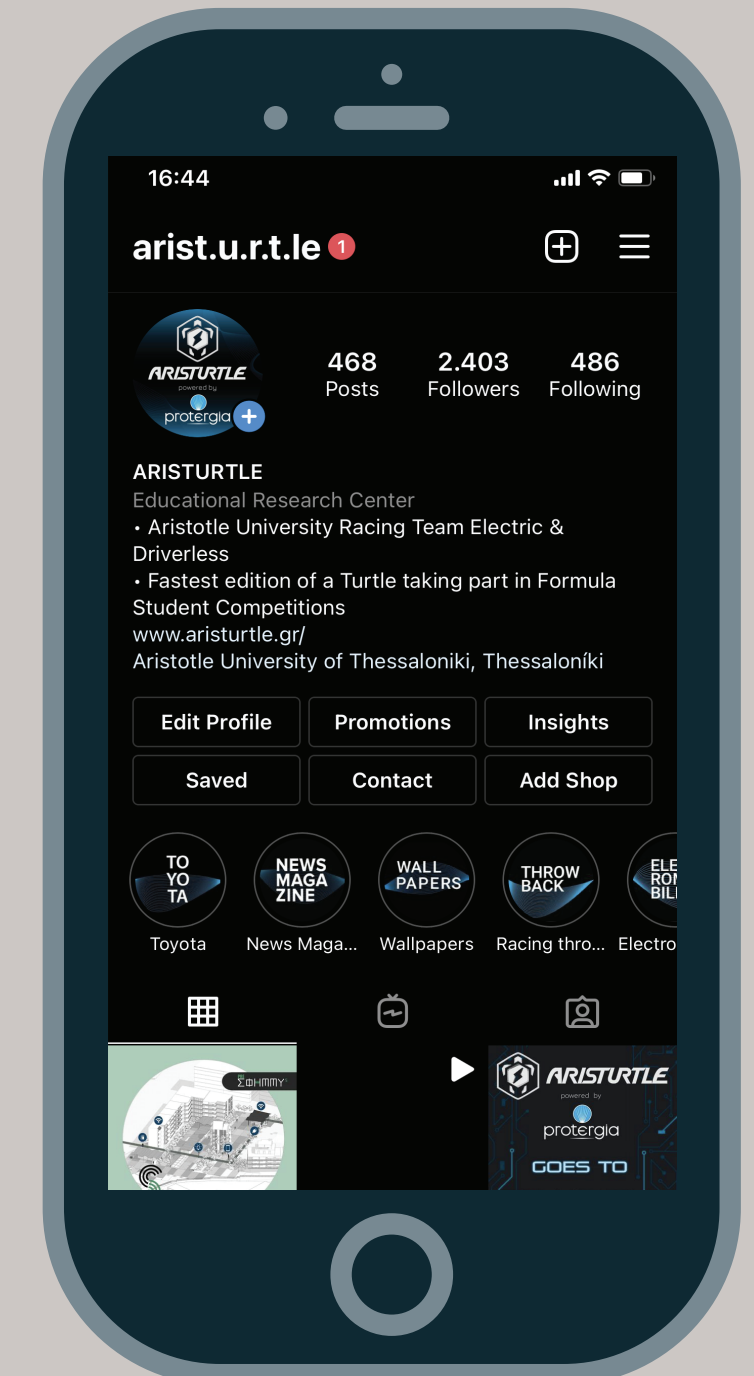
16:44

arist.u.r.t.le 1

ARISTURTLE
powered by
protergia

468
Posts

2.403
Followers

486
Following

ARISTURTLE
Educational Research Center
• Aristotle University Racing Team Electric & Driverless
• Fastest edition of a Turtle taking part in Formula Student Competitions
www.aristurtle.gr/
Aristotle University of Thessaloniki, Thessaloníki

Edit Profile
Promotions
Insights
Saved
Contact
Add Shop

TO YO TA
Toyota

NEWS MAGA ZINE
News Maga...

WALL PAPERS
Wallpapers

THROW BACK
Racing thro...

ELE RON BILI
Electro

ΣΦΗΜΜΥ

ARISTURTLE
powered by
protergia
GOES TO